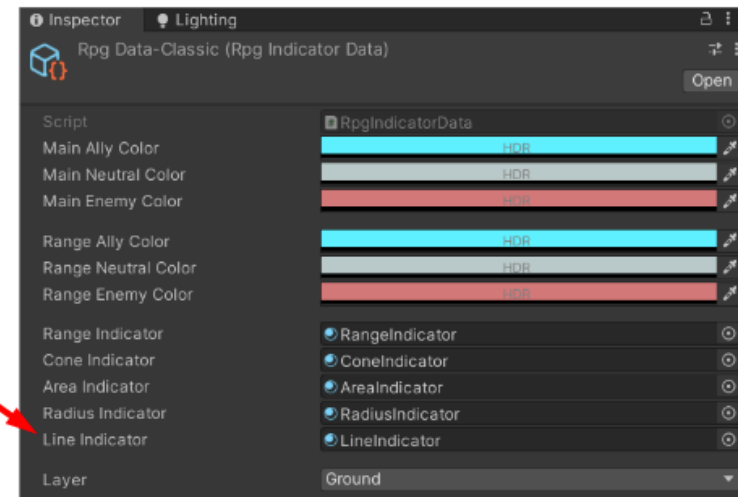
Inspector Lighting

Rpg Data-Classic (Rpg Indicator Data)

Open

| | |
|---|---|
| Script | RpgIndicatorData |
| Main Ally Color | HDR |
| Main Neutral Color | HDR |
| Main Enemy Color | HDR |
| Range Ally Color | HDR |
| Range Neutral Color | HDR |
| Range Enemy Color | HDR |
| Range Indicator | RangeIndicator |
| Cone Indicator | ConeIndicator |
| Area Indicator | AreaIndicator |
| Radius Indicator | RadiusIndicator |
| Line Indicator | LineIndicator |
| Layer | Ground |